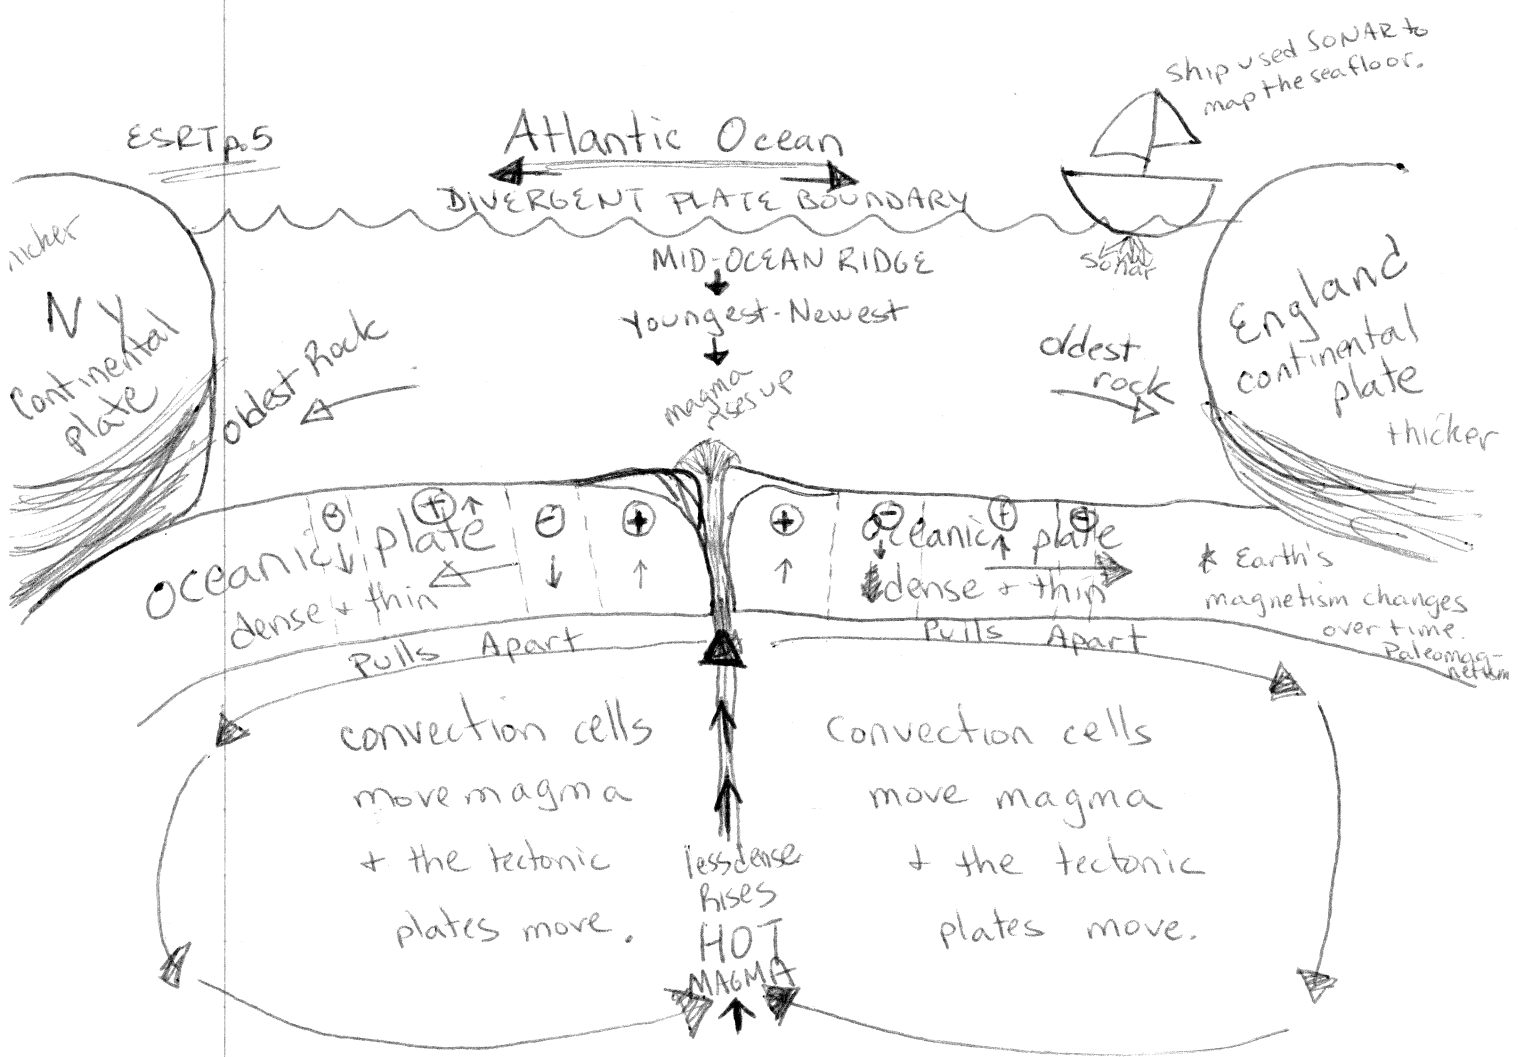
Ship used SONAR to map the seafloor.

ESRT p.5

Atlantic Ocean

DIVERGENT PLATE BOUNDARY

MID-OCEAN RIDGE

Youngest-Newest

magma rises up

Sonar

thicker

NY Continental plate

Oldest Rock

Oldest rock

England continental plate

thicker

$-$ $+$ $-$ $+$ $+$ $-$ $+$ $-$

Oceanic plate
dense + thin

Oceanic plate
dense + thin

Pulls Apart

Pulls Apart

* Earth's magnetism changes over time. Paleomagnetism

convection cells move magma + the tectonic plates move.

convection cells move magma + the tectonic plates move.

less dense Rises

HOT MAGMA